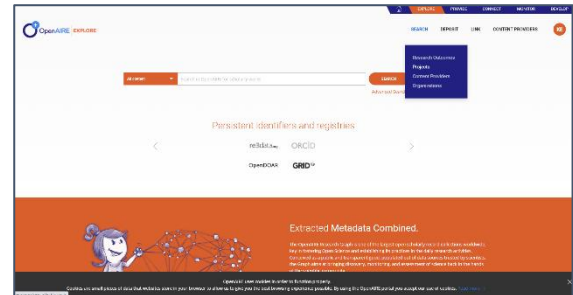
EXPLORE PROVIDE CONNECT MONITOR DEVELOP

OpenAIRE EXPLORE

SEARCH DEPOSIT LINK CONTENT PROVIDERS

Research Outcomes
Projects
Content Providers
Organizations

All content

SEARCH

Advanced Search

Persistent identifiers and registries

re3data.org ORCID

OpenDOAR GRID

Extracted Metadata Combined.

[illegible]

OpenAIRE uses cookies in order to function properly.

Cookies are small pieces of data that websites store in your browser to allow us to give you the best browsing experience possible. By using the OpenAIRE portal you accept our use of cookies. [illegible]